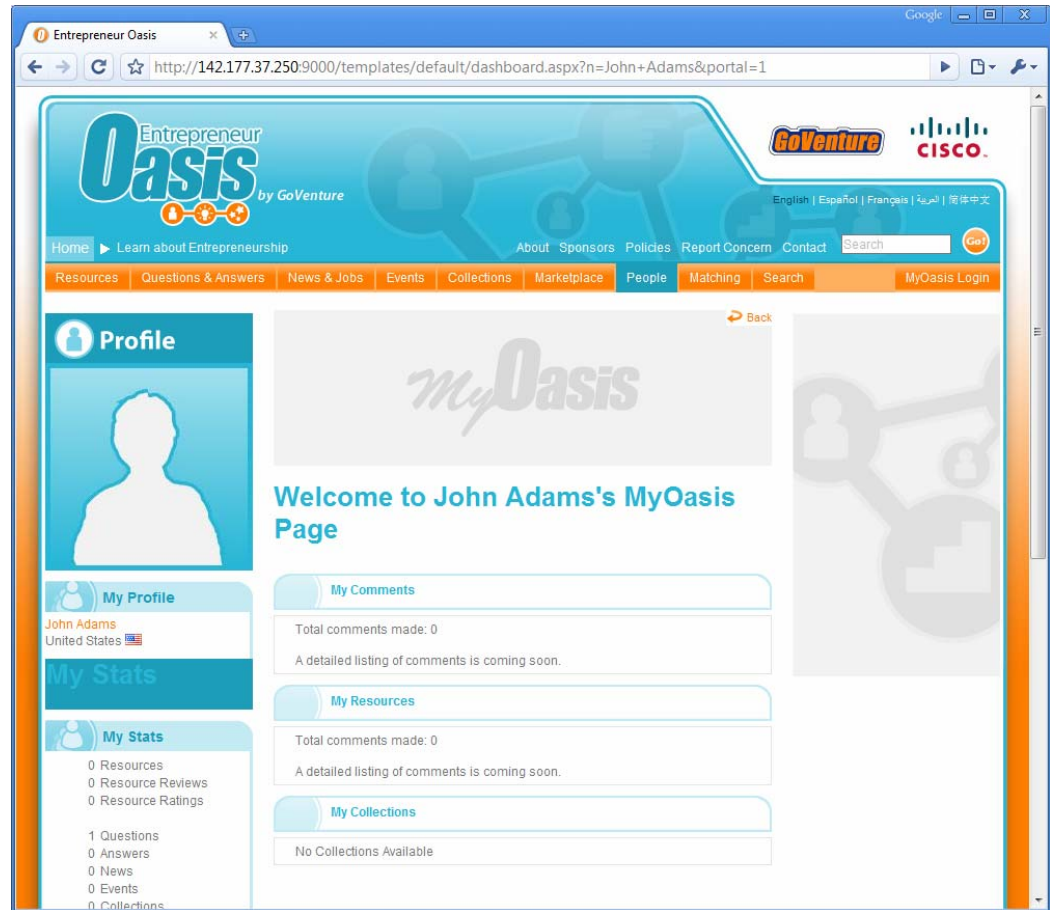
Google

Entrepreneur Oasis

http://142.177.37.250:9000/templates/default/dashboard.aspx?n=John+Adams&portal=1

Entrepreneur Oasis by GoVenture

GoVenture

CISCO.

English | Español | Français | العربية | 简体中文

Home ▶ Learn about Entrepreneurship

About Sponsors Policies Report Concern Contact Search Go!

Resources | Questions & Answers | News & Jobs | Events | Collections | Marketplace | People | Matching | Search | MyOasis Login

Profile

Back

myOasis

Welcome to John Adams's MyOasis Page

My Profile

John Adams
United States

My Stats

My Comments

Total comments made: 0

A detailed listing of comments is coming soon.

My Resources

Total comments made: 0

A detailed listing of comments is coming soon.

My Collections

No Collections Available

My Stats

0 Resources
0 Resource Reviews
0 Resource Ratings

1 Questions
0 Answers
0 News
0 Events
0 Collections